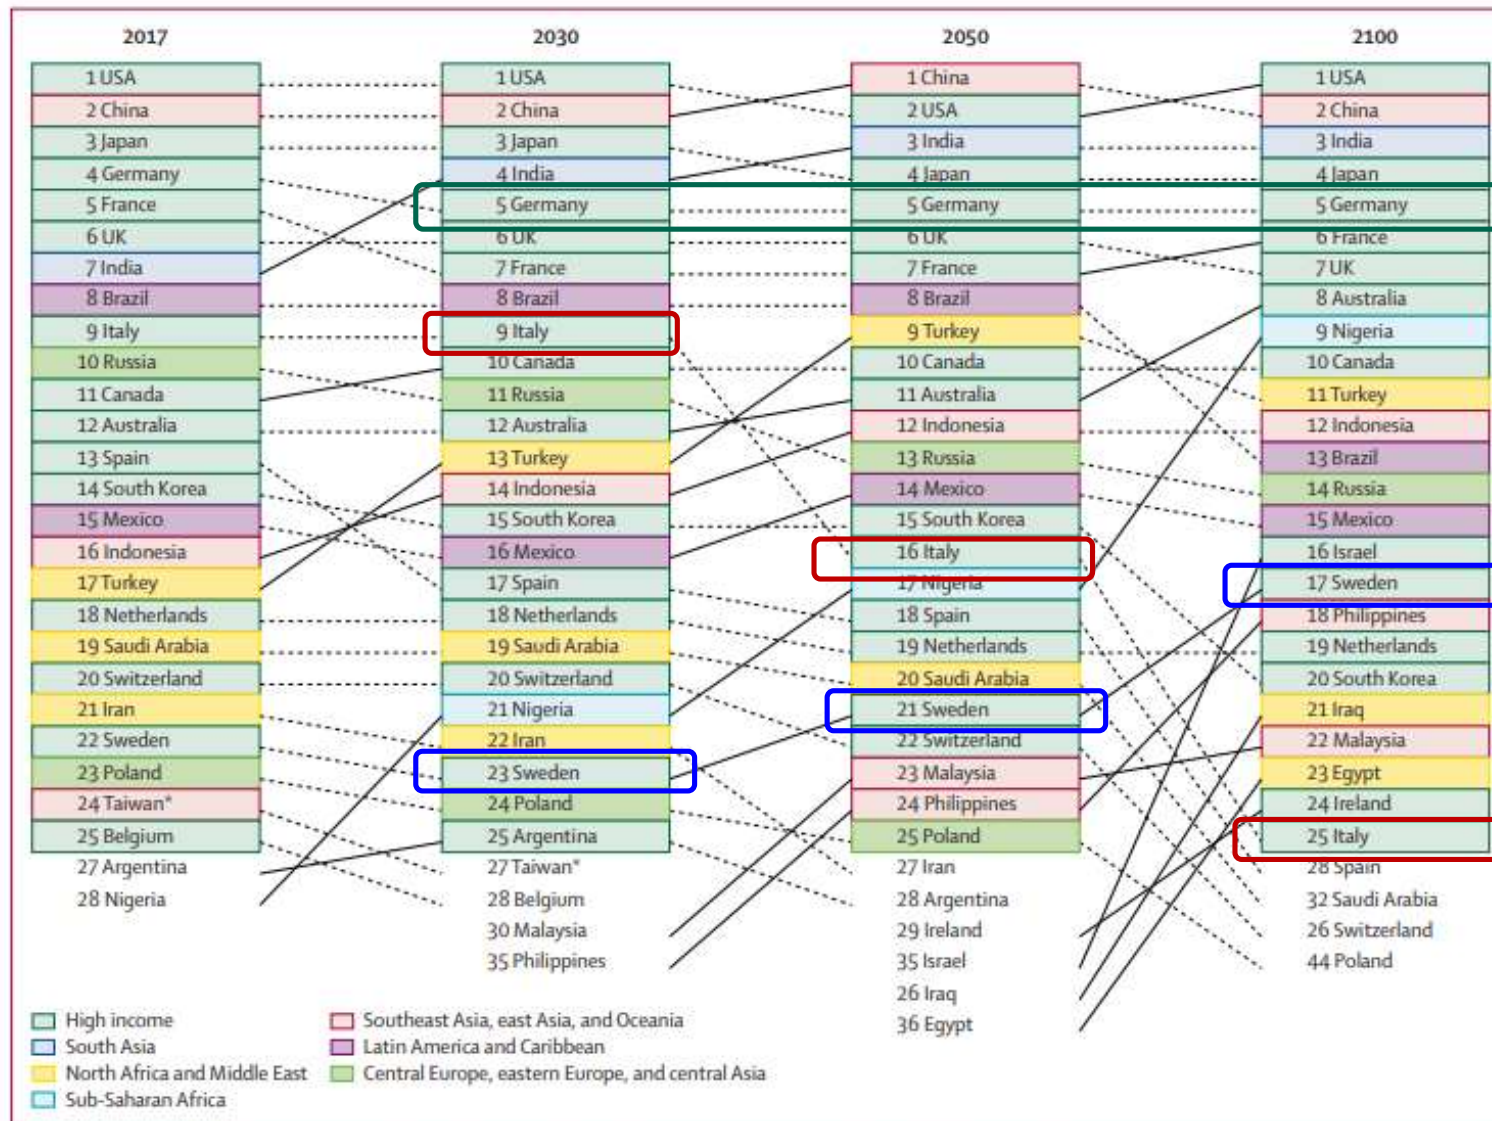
2017

1 USA
2 China
3 Japan
4 Germany
5 France
6 UK
7 India
8 Brazil
9 Italy
10 Russia
11 Canada
12 Australia
13 Spain
14 South Korea
15 Mexico
16 Indonesia
17 Turkey
18 Netherlands
19 Saudi Arabia
20 Switzerland
21 Iran
22 Sweden
23 Poland
24 Taiwan*
25 Belgium
27 Argentina
28 Nigeria

2030

1 USA
2 China
3 Japan
4 India
5 Germany
6 UK
7 France
8 Brazil
9 Italy
10 Canada
11 Russia
12 Australia
13 Turkey
14 Indonesia
15 South Korea
16 Mexico
17 Spain
18 Netherlands
19 Saudi Arabia
20 Switzerland
21 Nigeria
22 Iran
23 Sweden
24 Poland
25 Argentina
27 Taiwan*
28 Belgium
30 Malaysia
35 Philippines

2050

1 China
2 USA
3 India
4 Japan
5 Germany
6 UK
7 France
8 Brazil
9 Turkey
10 Canada
11 Australia
12 Indonesia
13 Russia
14 Mexico
15 South Korea
16 Italy
17 Nigeria
18 Spain
19 Netherlands
20 Saudi Arabia
21 Sweden
22 Switzerland
23 Malaysia
24 Philippines
25 Poland
27 Iran
28 Argentina
29 Ireland
35 Israel
26 Iraq
36 Egypt

2100

1 USA
2 China
3 India
4 Japan
5 Germany
6 France
7 UK
8 Australia
9 Nigeria
10 Canada
11 Turkey
12 Indonesia
13 Brazil
14 Russia
15 Mexico
16 Israel
17 Sweden
18 Philippines
19 Netherlands
20 South Korea
21 Iraq
22 Malaysia
23 Egypt
24 Ireland
25 Italy
28 Spain
32 Saudi Arabia
26 Switzerland
44 Poland

High income
South Asia
North Africa and Middle East
Sub-Saharan Africa
Southeast Asia, east Asia, and Oceania
Latin America and Caribbean
Central Europe, eastern Europe, and central Asia